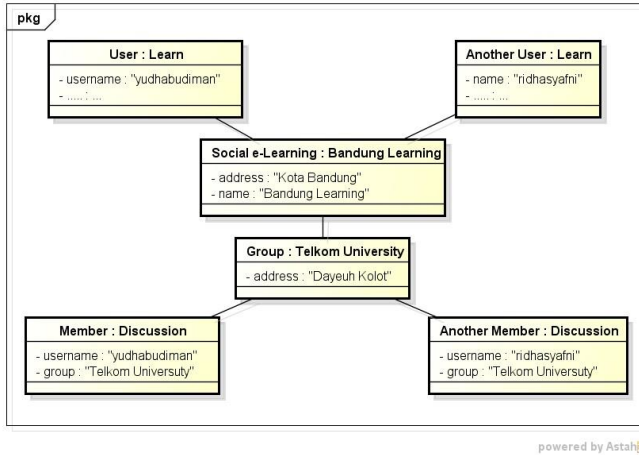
pkg

User : Learn
- username : "yudhabudiman"
- ..... : ...

Another User : Learn
- name : "ridhasyafni"
- ..... : ...

Social e-Learning : Bandung Learning
- address : "Kota Bandung"
- name : "Bandung Learning"

Group : Telkom University
- address : "Dayeuh Kolot"

Member : Discussion
- username : "yudhabudiman"
- group : "Telkom Universuty"

Another Member : Discussion
- username : "ridhasyafni"
- group : "Telkom Universuty"

powered by Astah